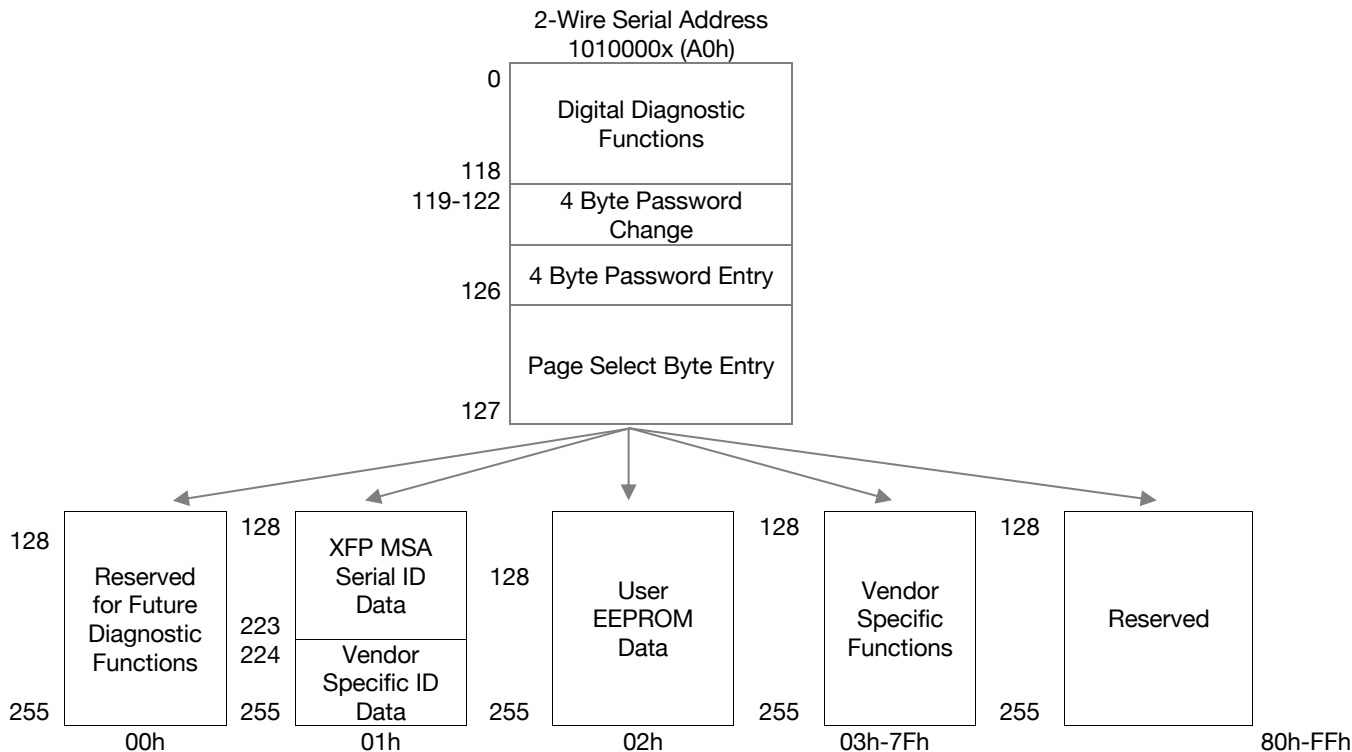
2-Wire Serial Address
1010000x (A0h)

0
Digital Diagnostic Functions
118
119-122
4 Byte Password Change
4 Byte Password Entry
126
Page Select Byte Entry
127

128
Reserved for Future Diagnostic Functions
255
00h

128
XFP MSA Serial ID Data
223
224
Vendor Specific ID Data
255
01h

128
User EEPROM Data
255
02h

128
Vendor Specific Functions
255
03h-7Fh

128
Reserved
255
80h-FFh